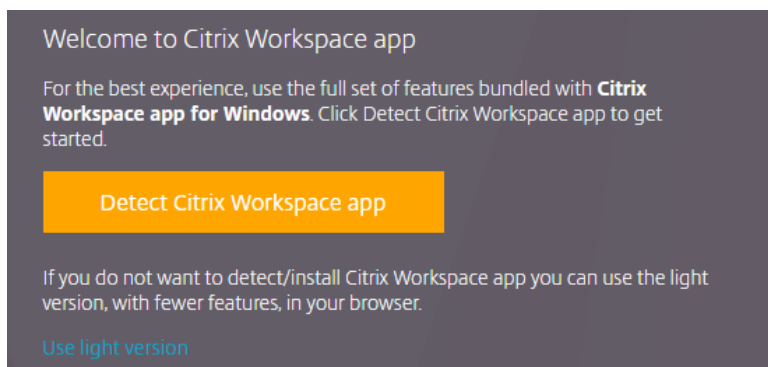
Welcome to Citrix Workspace app

For the best experience, use the full set of features bundled with Citrix Workspace app for Windows. Click Detect Citrix Workspace app to get started.

Detect Citrix Workspace app

If you do not want to detect/install Citrix Workspace app you can use the light version, with fewer features, in your browser.

Use light version